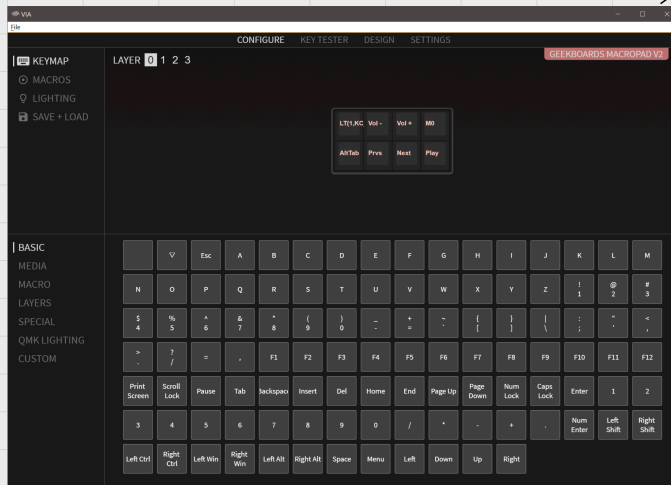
VIA
File

CONFIGURE KEY TESTER DESIGN SETTINGS

KEYMAP
MACROS
LIGHTING
SAVE + LOAD

LAYER 0 1 2 3

GEEKBOARDS MACROPAD V2

| LT(1,KC | Vol - | Vol + | M0 |
|---|---|---|---|
| AltTab | Prvs | Next | Play |

BASIC
MEDIA
MACRO
LAYERS
SPECIAL
QMK LIGHTING
CUSTOM

| | ▽ | Esc | A | B | C | D | E | F | G | H | I | J | K | L | M |
|---|---|---|---|---|---|---|---|---|---|---|---|---|---|---|---|
| N | O | P | Q | R | S | T | U | V | W | X | Y | Z | ! 1 | @ 2 | # 3 |
| $ 4 | % 5 | ^ 6 | & 7 | * 8 | ( 9 | ) 0 | _ - | + = | ~ ` | { [ | } ] | \| \ | : ; | " ' | < , |
| > . | ? / | = | , | F1 | F2 | F3 | F4 | F5 | F6 | F7 | F8 | F9 | F10 | F11 | F12 |
| Print Screen | Scroll Lock | Pause | Tab | Backspace | Insert | Del | Home | End | Page Up | Page Down | Num Lock | Caps Lock | Enter | 1 | 2 |
| 3 | 4 | 5 | 6 | 7 | 8 | 9 | 0 | / | * | - | + | . | Num Enter | Left Shift | Right Shift |
| Left Ctrl | Right Ctrl | Left Win | Right Win | Left Alt | Right Alt | Space | Menu | Left | Down | Up | Right | | | | |